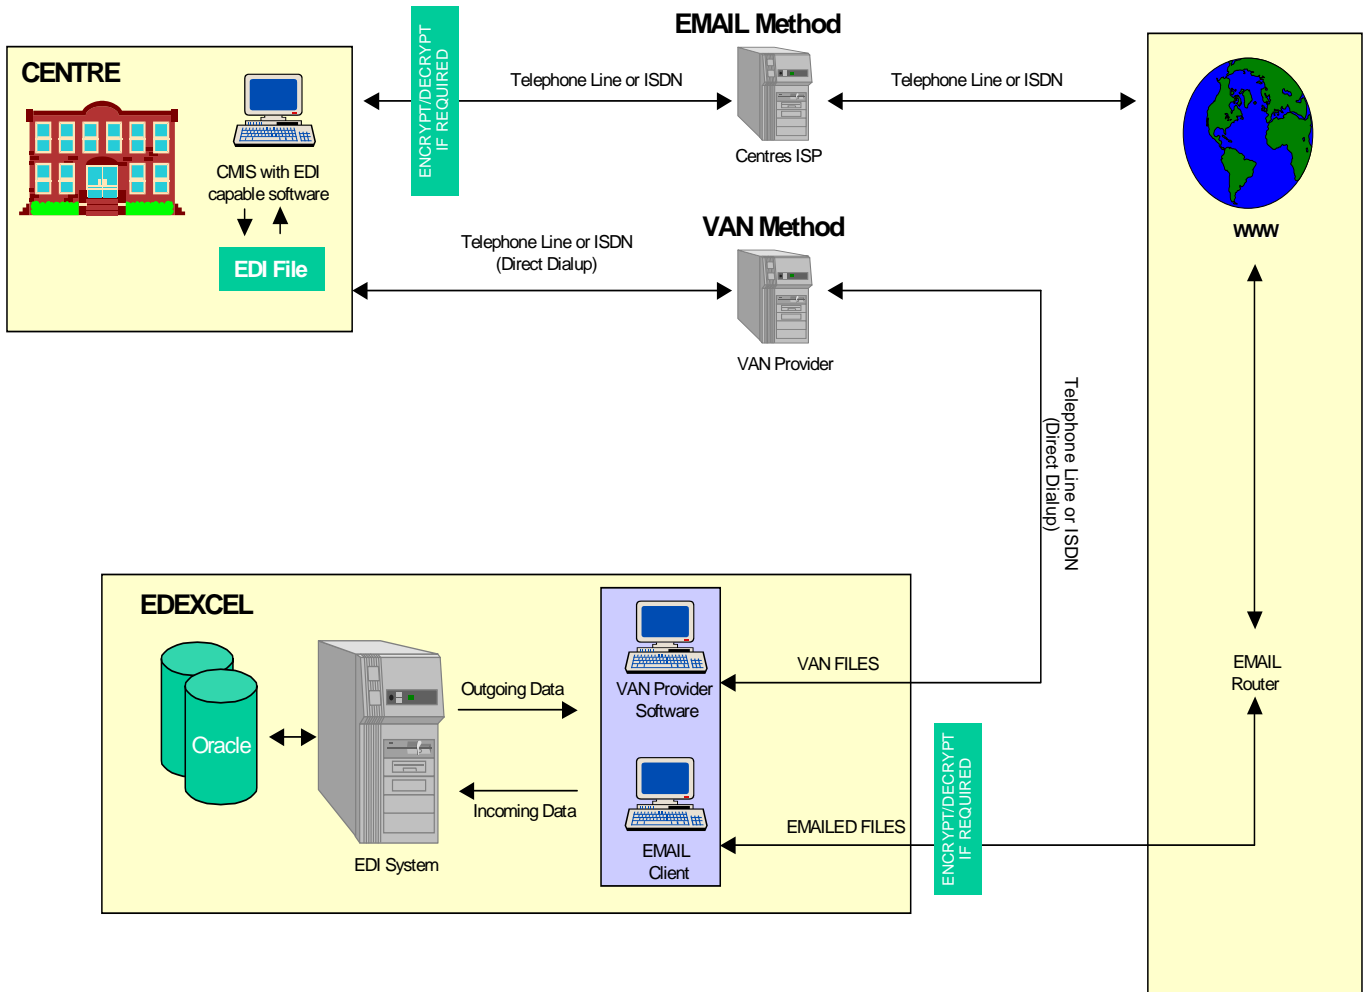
CENTRE

CMIS with EDI capable software

EDI File

ENCRYPT/DECRYPT IF REQUIRED

EMAIL Method

Telephone Line or ISDN

Centres ISP

Telephone Line or ISDN

www

VAN Method

Telephone Line or ISDN (Direct Dialup)

VAN Provider

Telephone Line or ISDN (Direct Dialup)

EDEXCEL

Oracle

EDI System

Outgoing Data

Incoming Data

VAN Provider Software

EMAIL Client

VAN FILES

EMAILED FILES

ENCRYPT/DECRYPT IF REQUIRED

EMAIL Router